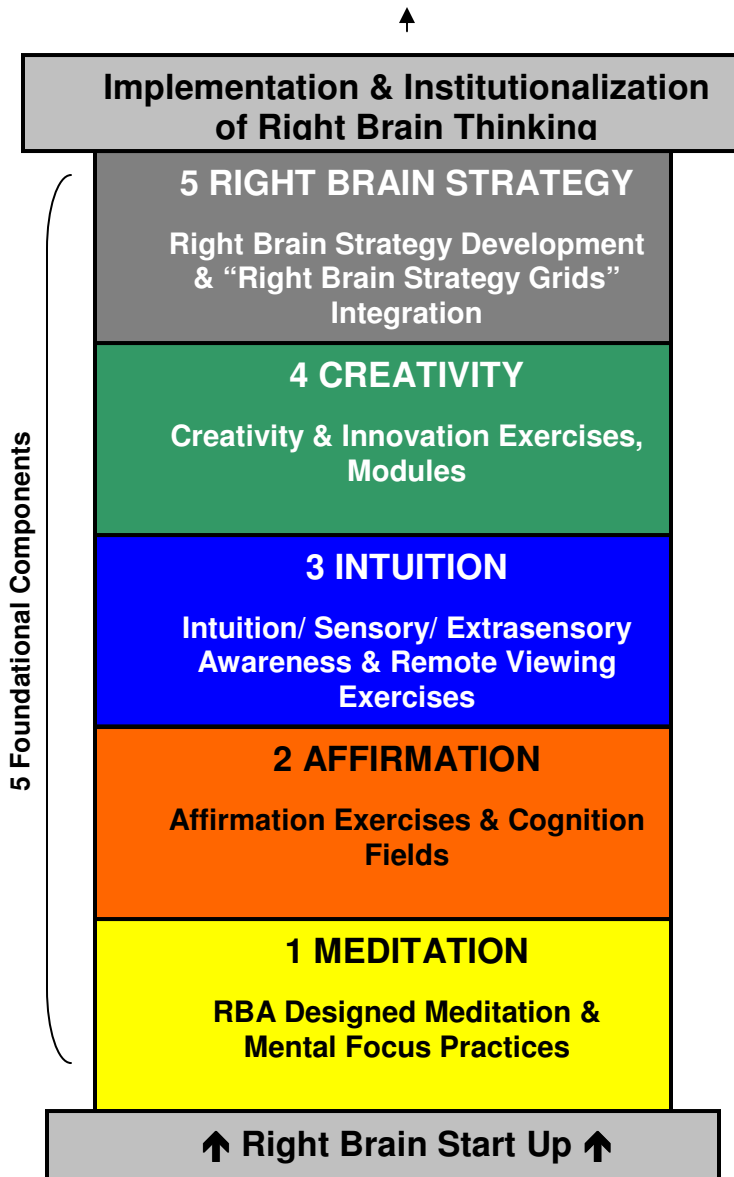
Implementation & Institutionalization of Right Brain Thinking

5 RIGHT BRAIN STRATEGY

Right Brain Strategy Development & "Right Brain Strategy Grids" Integration

4 CREATIVITY

Creativity & Innovation Exercises, Modules

3 INTUITION

Intuition/ Sensory/ Extrasensory Awareness & Remote Viewing Exercises

2 AFFIRMATION

Affirmation Exercises & Cognition Fields

1 MEDITATION

RBA Designed Meditation & Mental Focus Practices

5 Foundational Components

Right Brain Start Up